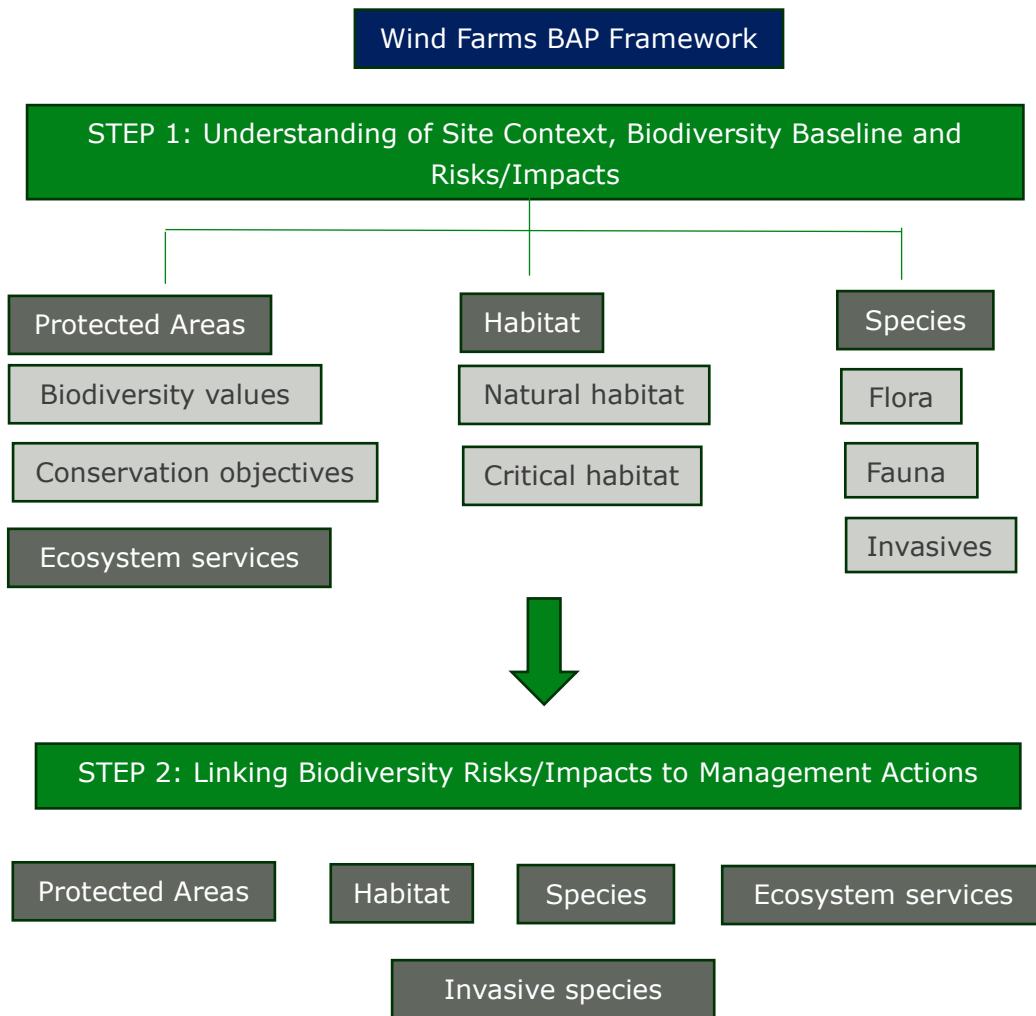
Wind Farms BAP Framework

STEP 1: Understanding of Site Context, Biodiversity Baseline and Risks/Impacts

Protected Areas

Biodiversity values

Conservation objectives

Ecosystem services

Habitat

Natural habitat

Critical habitat

Species

Flora

Fauna

Invasives

STEP 2: Linking Biodiversity Risks/Impacts to Management Actions

Protected Areas

Habitat

Species

Ecosystem services

Invasive species